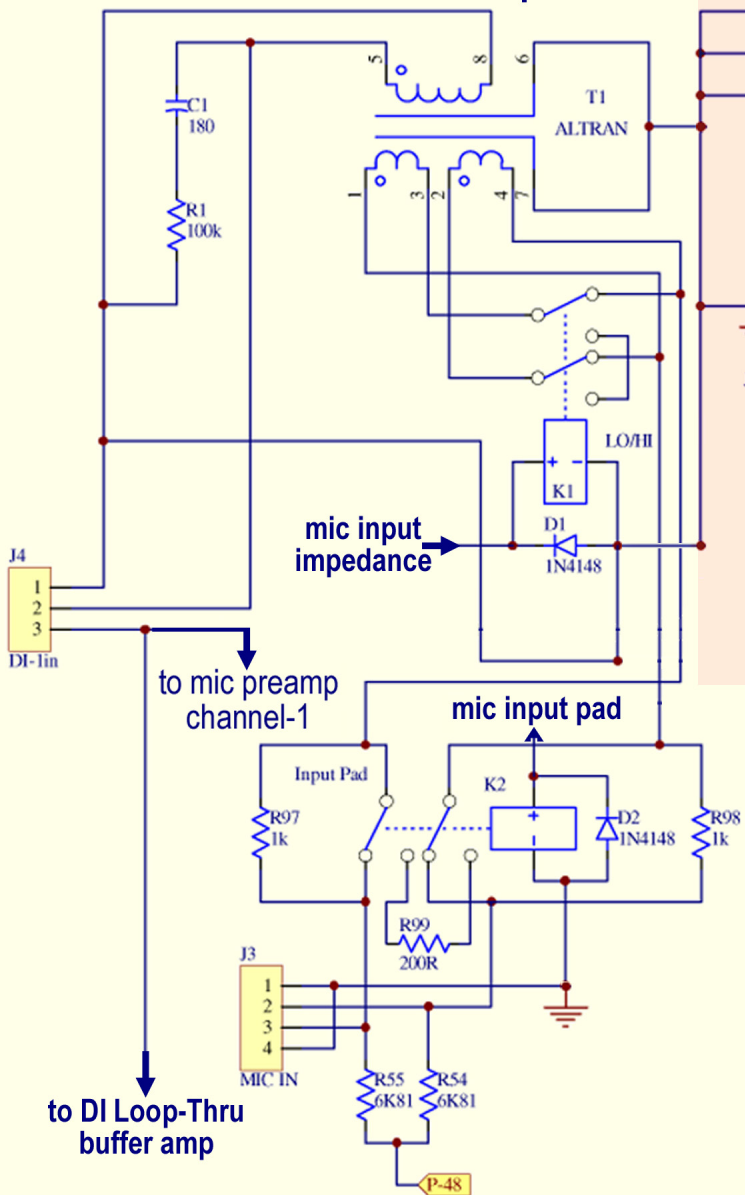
5
8
6
T1
ALTRAN
C1
180
R1
100k
1
3
2
4
7
LO/HI
+ -
K1
mic input impedance
D1
1N4148
J4
1
2
3
DI-1in
to mic preamp channel-1
mic input pad
Input Pad
K2
+
-
D2
1N4148
R97
1k
R98
1k
R99
200R
J3
1
2
3
4
MIC IN
R55
6K81
R54
6K81
to DI Loop-Thru buffer amp
P-48